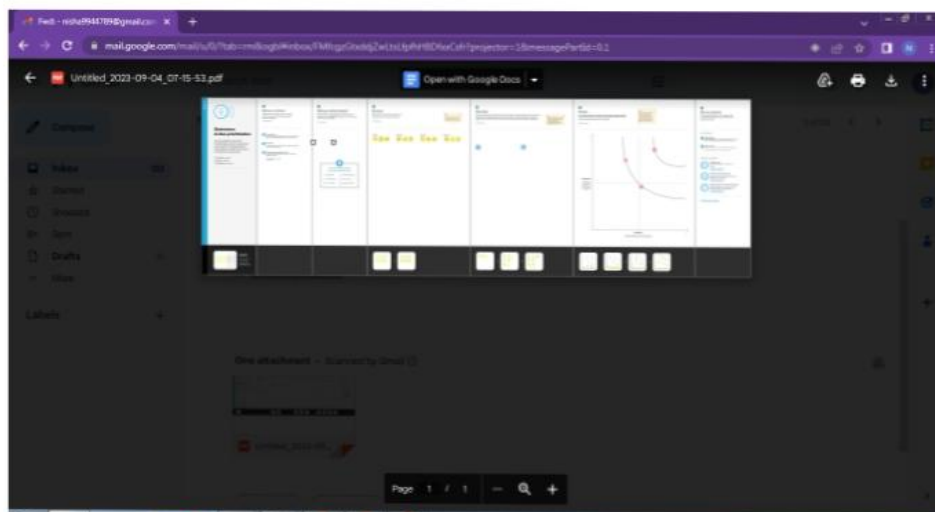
Fwd: - nisha9944789@gmail.com ×
mail.google.com/mail/u/0/?tab=rm&ogbl#inbox/FMfcgzGtxdqZwLtsLfpRrtBDXxCxh?projector=1&messagePartId=0.1
Untitled_2023-09-04_07-15-53.pdf
Open with Google Docs
Compose
Inbox
Starred
Snoozed
Sent
Drafts
More
Labels
One attachment • Scanned by Gmail
Untitled_2023-09...
Page 1 / 1